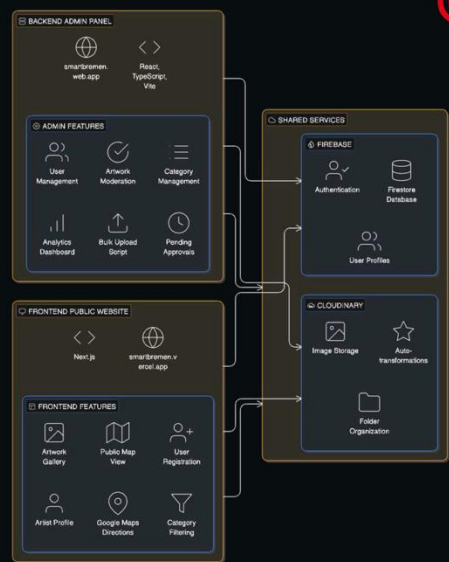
BACKEND ADMIN PANEL

smartbremen.web.app

React, TypeScript, Vite

ADMIN FEATURES

User Management

Artwork Moderation

Category Management

Analytics Dashboard

Bulk Upload Script

Pending Approvals

SHARED SERVICES

FIREBASE

Authentication

Firestore Database

User Profiles

CLOUDINARY

Image Storage

Auto-transformations

Folder Organization

FRONTEND PUBLIC WEBSITE

Next.js

smartbremen.vercel.app

FRONTEND FEATURES

Artwork Gallery

Public Map View

User Registration

Artist Profile

Google Maps Directions

Category Filtering